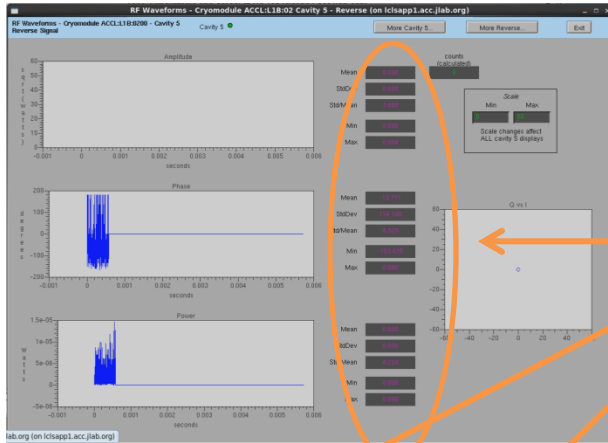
RF Waveforms - Cryomodule ACCL:L1B:02 Cavity 5 - Reverse (on iclsapp1.acc.jlab.org)

RF Waveforms - Cryomodule ACCL:L1B:0280 - Cavity 5
Reverse Signal

Cavity 5

More Cavity 5...

More Reverse...

Exit

Amplitude

s q r t ( w a t t s )

60
40
20
0
-20
-40
-60
-0.001 0 0.001 0.002 0.003 0.004 0.005 0.006
seconds

Mean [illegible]
StdDev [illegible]
Std/Mean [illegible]
Min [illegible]
Max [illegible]

counts (calculated)
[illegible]

Scale
Min Max
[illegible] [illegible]
Scale changes affect ALL cavity 5 displays

Phase

d e g r e e s

200
100
0
-100
-200
-0.001 0 0.001 0.002 0.003 0.004 0.005 0.006
seconds

Mean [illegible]
StdDev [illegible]
Std/Mean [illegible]
Min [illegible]
Max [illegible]

Q vs I
60
40
20
0
-20
-40
-60
-40 -20 0 20 40

Power

W a t t s

1.5e-05
1e-05
5e-06
0
-5e-06
-0.001 0 0.001 0.002 0.003 0.004 0.005 0.006
seconds

Mean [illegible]
StdDev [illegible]
Std/Mean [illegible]
Min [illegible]
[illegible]ax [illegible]

lab.org (on iclsapp1.acc.jlab.org)